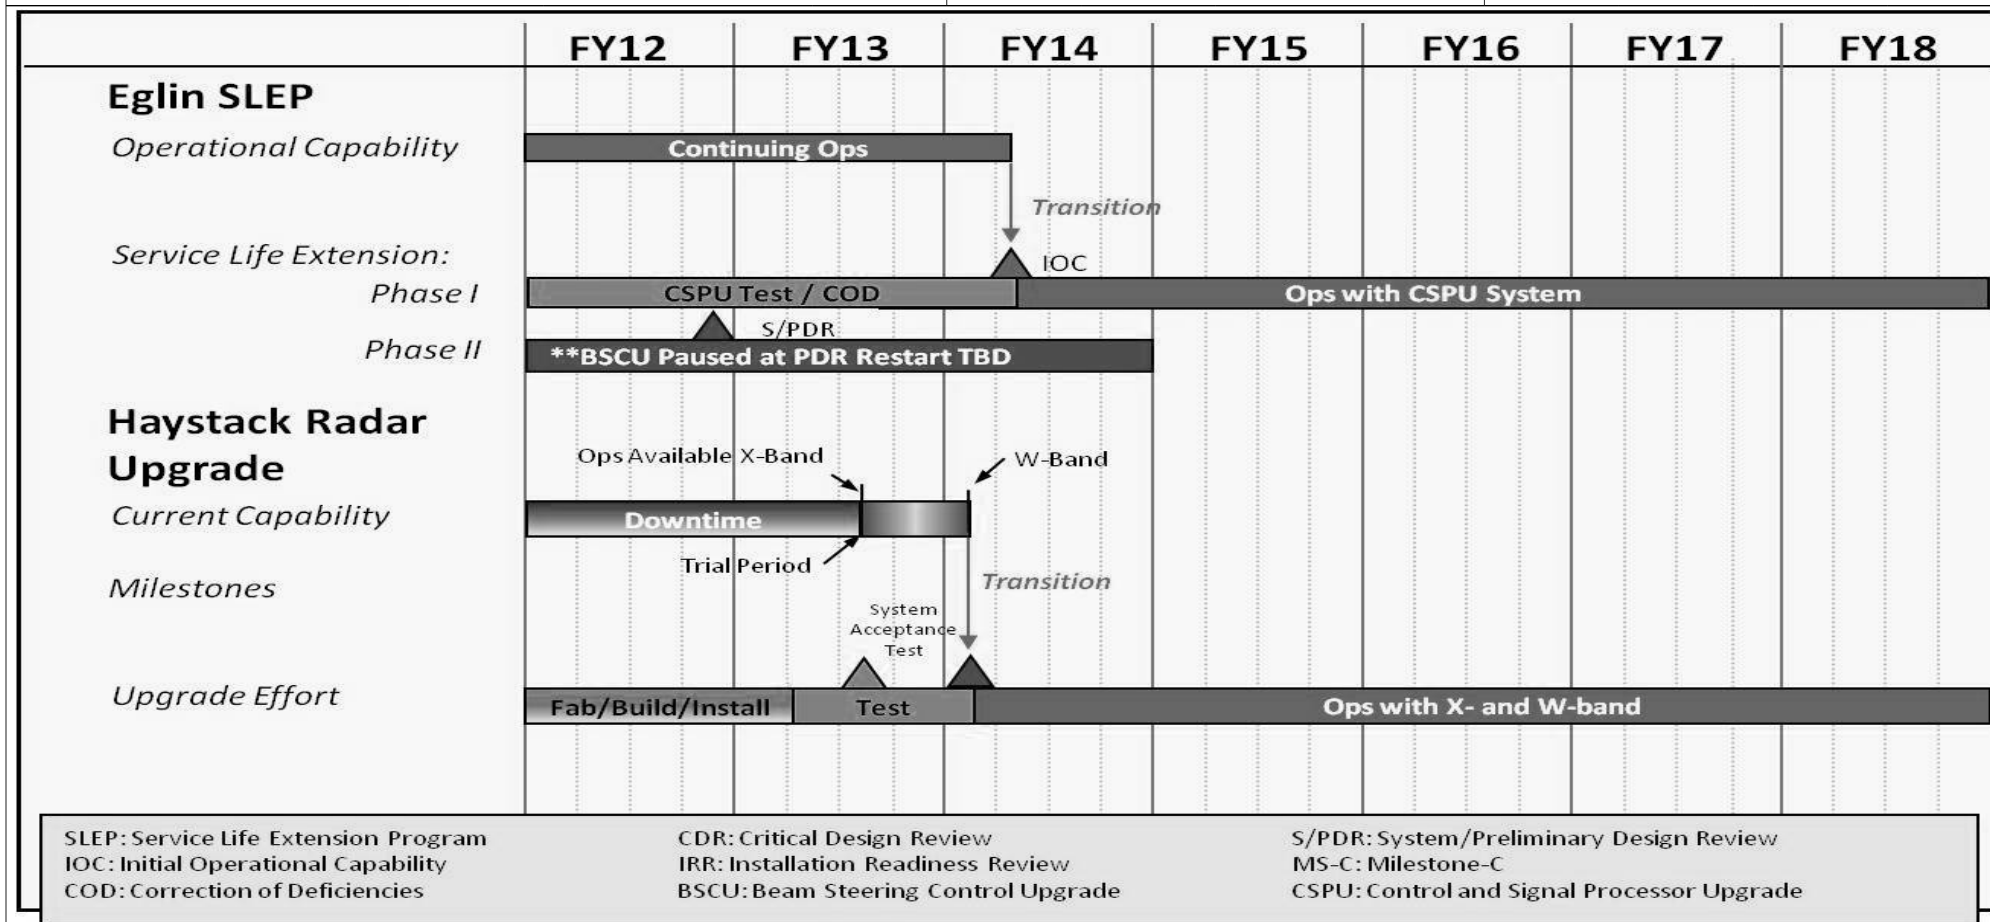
FY12 FY13 FY14 FY15 FY16 FY17 FY18

Eglin SLEP

Operational Capability

Continuing Ops

Transition

Service Life Extension:

IOC

Phase I

CSPU Test / COD

Ops with CSPU System

S/PDR

Phase II

**BSCU Paused at PDR Restart TBD

Haystack Radar Upgrade

Ops Available X-Band

W-Band

Current Capability

Downtime

Trial Period

Milestones

Transition

System Acceptance Test

Upgrade Effort

Fab/Build/Install

Test

Ops with X- and W-band

SLEP: Service Life Extension Program
IOC: Initial Operational Capability
COD: Correction of Deficiencies

CDR: Critical Design Review
IRR: Installation Readiness Review
BSCU: Beam Steering Control Upgrade

S/PDR: System/Preliminary Design Review
MS-C: Milestone-C
CSPU: Control and Signal Processor Upgrade